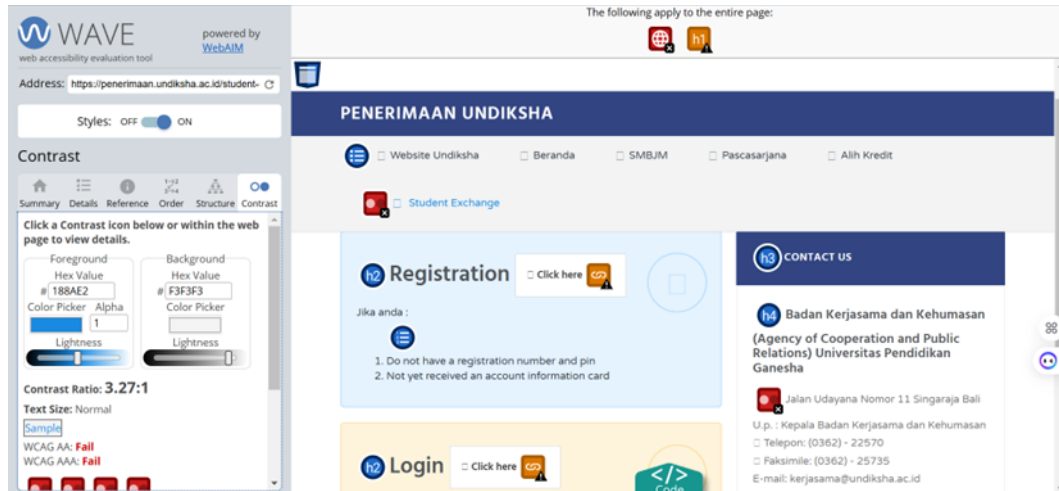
WAVE
web accessibility evaluation tool
powered by WebAIM

Address: https://penerimaan.undiksha.ac.id/student-

Styles: OFF ON

Contrast

Summary Details Reference Order Structure Contrast

Click a Contrast icon below or within the web page to view details.

Foreground
Hex Value
# 188AE2
Color Picker Alpha
1
Lightness

Background
Hex Value
# F3F3F3
Color Picker
Lightness

Contrast Ratio: 3.27:1
Text Size: Normal
Sample
WCAG AA: Fail
WCAG AAA: Fail

The following apply to the entire page:

h1

PENERIMAAN UNDIKSHA

Website Undiksha Beranda SMBJM Pascasarjana Alih Kredit

Student Exchange

h2 Registration
Click here

Jika anda :

1. Do not have a registration number and pin
2. Not yet received an account information card

h2 Login
Click here

Code

h3 CONTACT US

h4 Badan Kerjasama dan Kehumasan

(Agency of Cooperation and Public Relations) Universitas Pendidikan Ganesha

Jalan Udayana Nomor 11 Singaraja Bali

U.p. : Kepala Badan Kerjasama dan Kehumasan

Telepon: (0362) - 22570

Faksimile: (0362) - 25735

E-mail: kerjasama@undiksha.ac.id